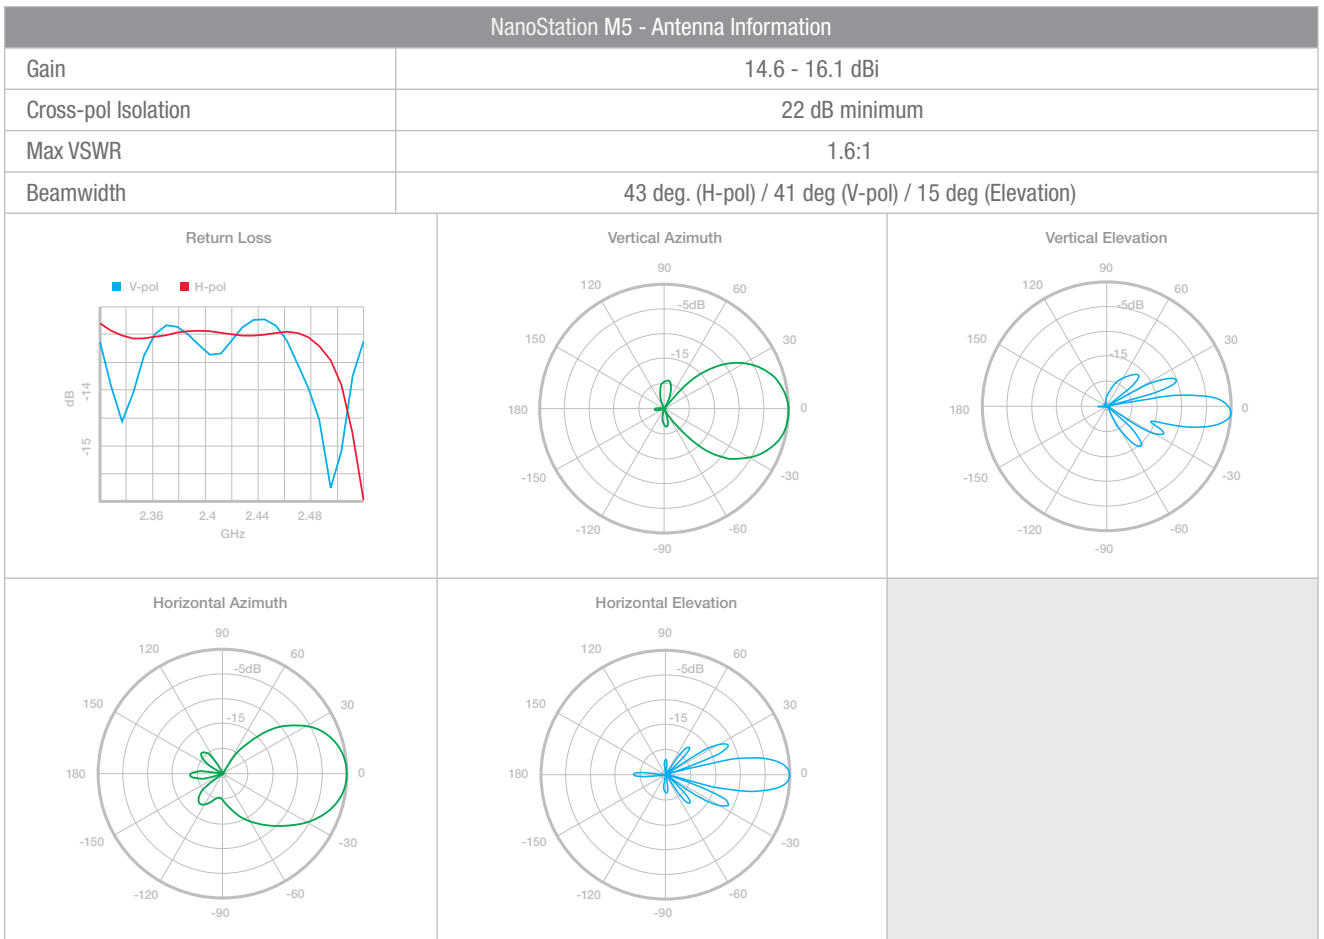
NanoStation M5 - Antenna Information

| Gain | 14.6 - 16.1 dBi |
|---|---|
| Cross-pol Isolation | 22 dB minimum |
| Max VSWR | 1.6:1 |
| Beamwidth | 43 deg. (H-pol) / 41 deg (V-pol) / 15 deg (Elevation) |

Return Loss

V-pol H-pol

dB -14 -15

2.36 2.4 2.44 2.48

GHz

Vertical Azimuth

90 120 60 -5dB 150 30 -15 180 0 -150 -30 -120 -60 -90

Vertical Elevation

90 120 60 -5dB 150 30 -15 180 0 -150 -30 -120 -60 -90

Horizontal Azimuth

90 120 60 -5dB 150 30 -15 180 0 -150 -30 -120 -60 -90

Horizontal Elevation

90 120 60 -5dB 150 30 -15 180 0 -150 -30 -120 -60 -90